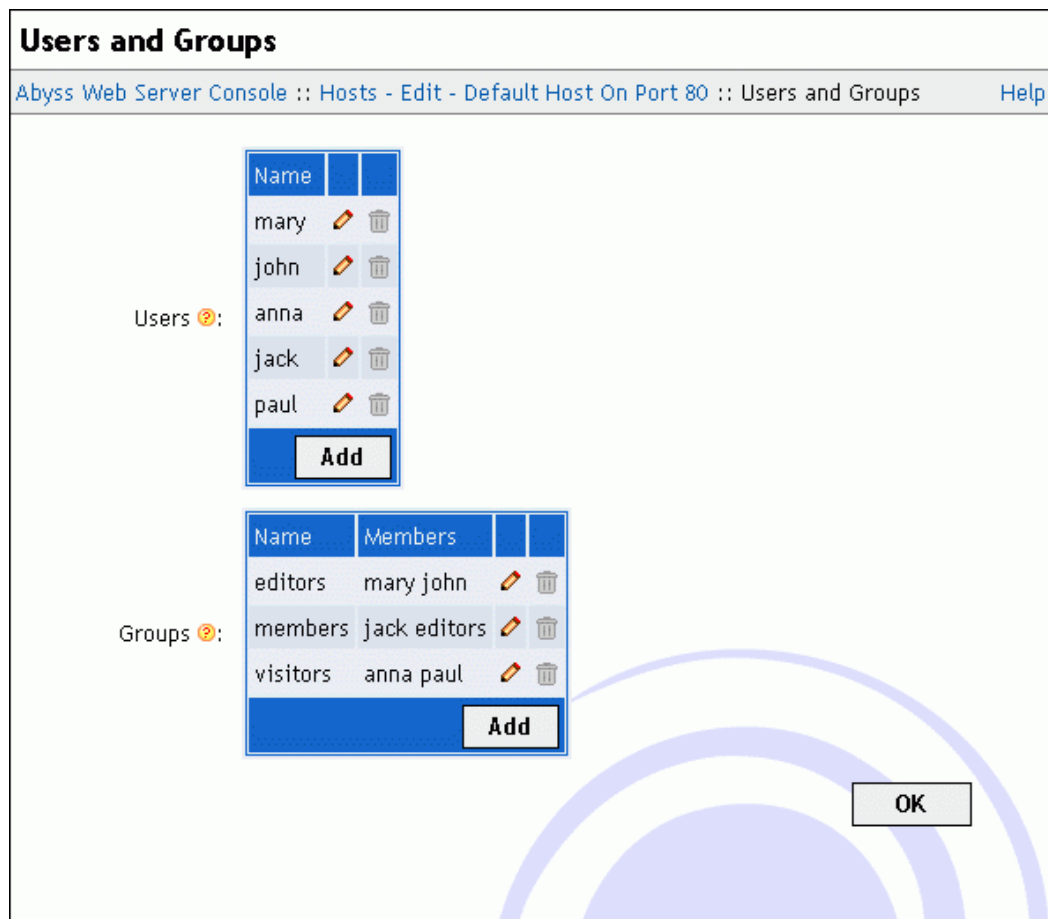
Users and Groups

Abyss Web Server Console :: Hosts - Edit - Default Host On Port 80 :: Users and Groups

Help

Users:

| Name | | |
|---|---|---|
| mary | | |
| john | | |
| anna | | |
| jack | | |
| paul | | |

Add

Groups:

| Name | Members | | |
|---|---|---|---|
| editors | mary john | | |
| members | jack editors | | |
| visitors | anna paul | | |

Add

OK